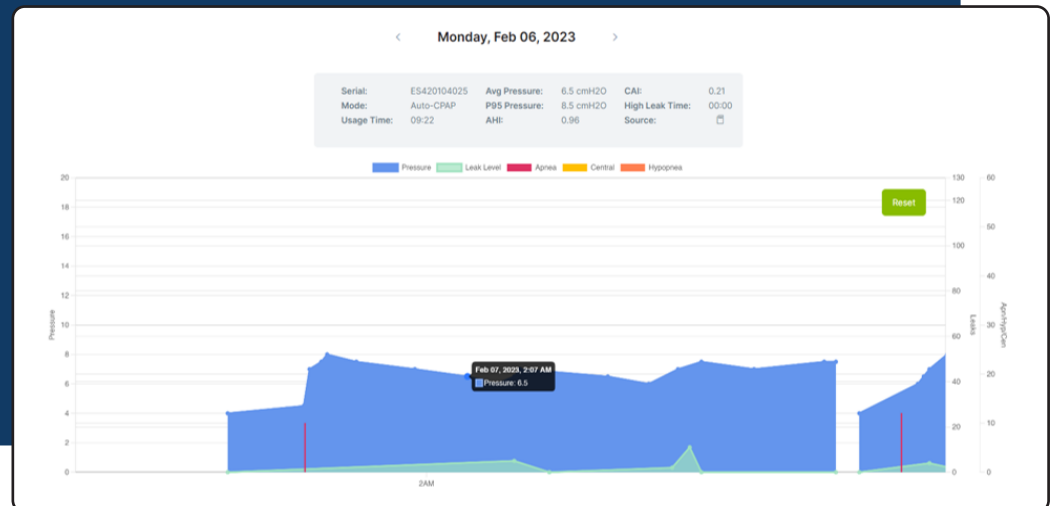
‹ Monday, Feb 06, 2023 ›

| Serial: | ES420104025 | Avg Pressure: | 6.5 cmH2O | CAI: | 0.21 |
|---|---|---|---|---|---|
| Mode: | Auto-CPAP | P95 Pressure: | 8.5 cmH2O | High Leak Time: | 00:00 |
| Usage Time: | 09:22 | AHI: | 0.96 | Source: | |

Pressure Leak Level Apnea Central Hypopnea

Reset

Pressure

20
18
16
14
12
10
8
6
4
2
0

Leaks

130
120
100
80
60
40
20
0

Apn/Hyp/Cen

60
50
40
30
20
10
0

Feb 07, 2023, 2:07 AM
Pressure: 6.5

2AM